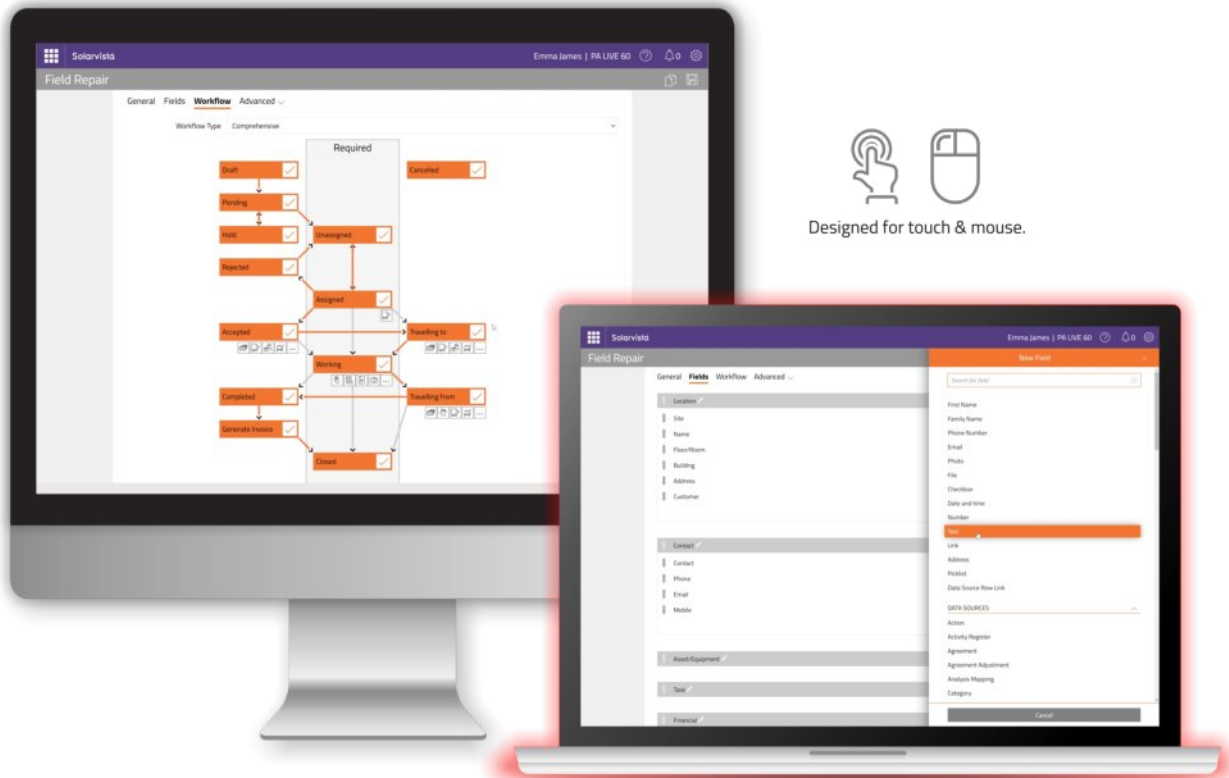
Solarvista

Emma James | PA LIVE 60 0

Field Repair

General Fields Workflow Advanced

Workflow Type Comprehensive

Required

Draft

Pending

Hold

Rejected

Unassigned

Assigned

Accepted

Working

Completed

Generate Invoice

Closed

Cancelled

Travelling to

Travelling from

Designed for touch & mouse.

Solarvista

Emma James | PA LIVE 60 0

Field Repair

General Fields Workflow Advanced

Location

Site

Name

Floor/Room

Building

Address

Customer

Contact

Contact

Phone

Email

Mobile

Asset/Equipment

Task

Financial

New Field

Search for field

First Name

Family Name

Phone Number

Email

Photo

File

Checkbox

Date and time

Number

Text

Link

Address

Picklist

Data Source Row Link

DATA SOURCES

Action

Activity Register

Agreement

Agreement Adjustment

Analysis Mapping

Category

Cancel